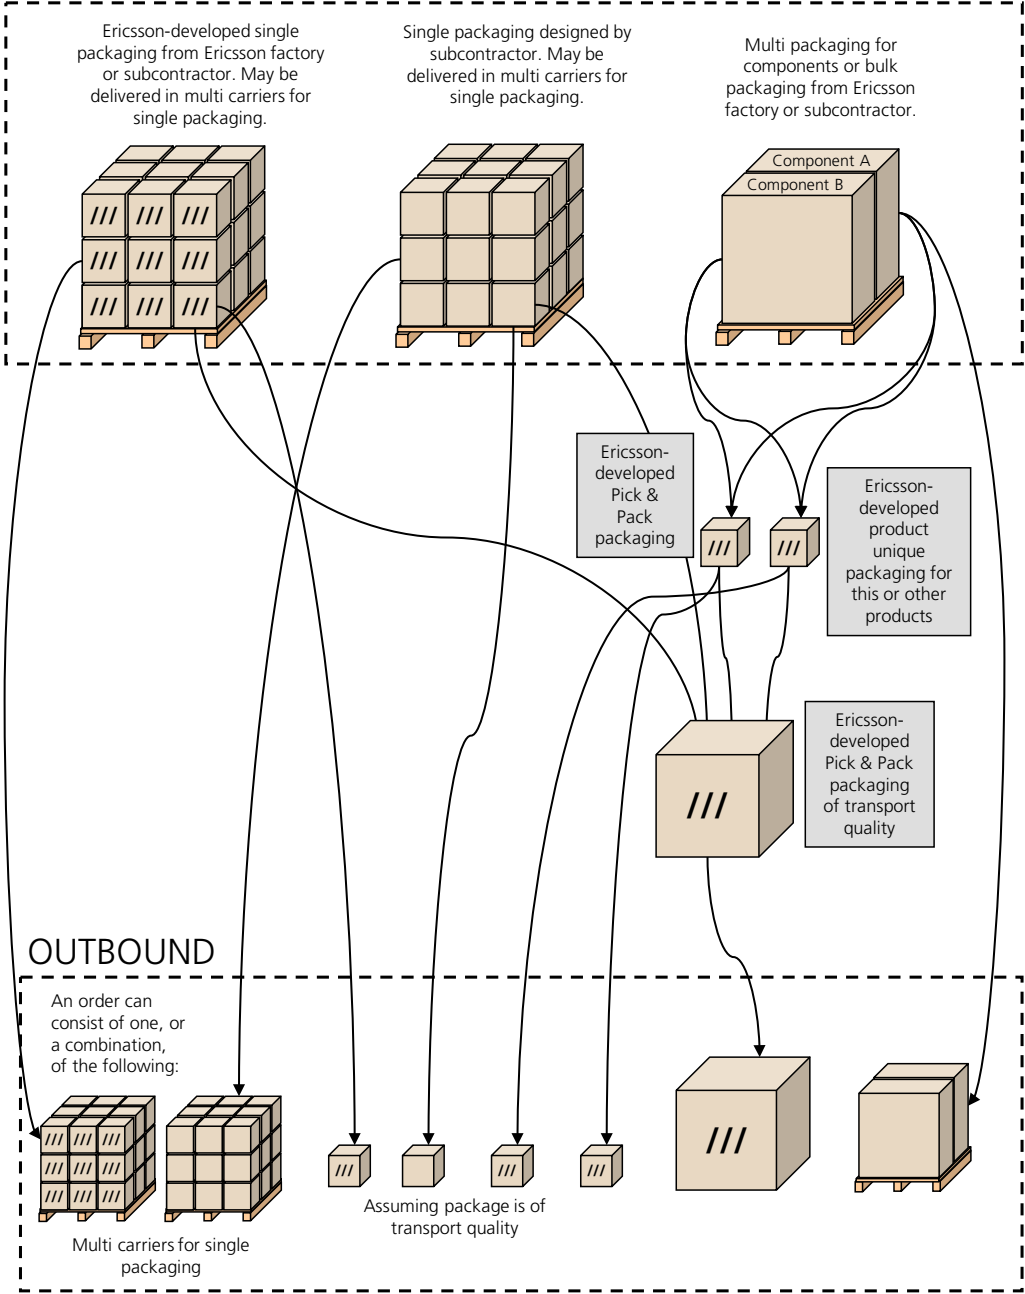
Ericsson-developed single packaging from Ericsson factory or subcontractor. May be delivered in multi carriers for single packaging.

Single packaging designed by subcontractor. May be delivered in multi carriers for single packaging.

Multi packaging for components or bulk packaging from Ericsson factory or subcontractor.

Component A
Component B

///

Ericsson-developed Pick & Pack packaging

Ericsson-developed product unique packaging for this or other products

Ericsson-developed Pick & Pack packaging of transport quality

OUTBOUND

An order can consist of one, or a combination, of the following:

Multi carriers for single packaging

Assuming package is of transport quality